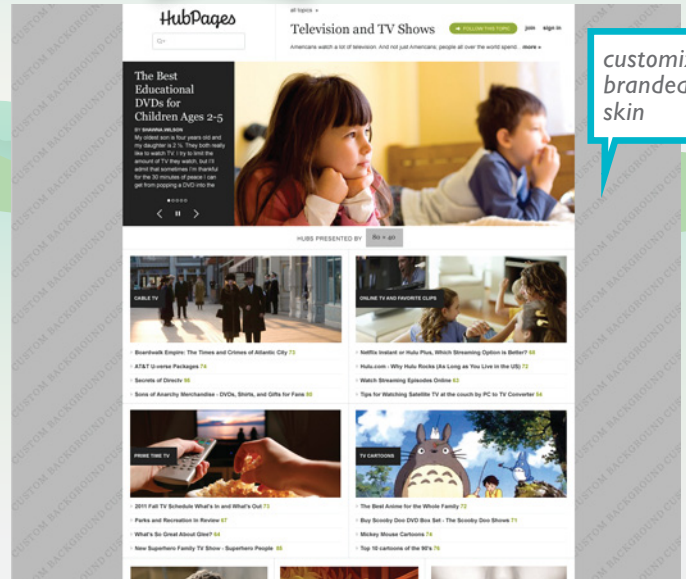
HubPages

all topics »

Television and TV Shows

FOLLOW THIS TOPIC join sign in

Americans watch a lot of television. And not just Americans; people all over the world spend... more »

customi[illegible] brande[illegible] skin

The Best Educational DVDs for Children Ages 2-5

BY SHAWNA WILSON

My oldest son is four years old and my daughter is 2 ½. They both really like to watch TV. I try to limit the amount of TV they watch, but I'll admit that sometimes I'm thankful for the 30 minutes of peace I can get from popping a DVD into the

HUBS PRESENTED BY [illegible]

CABLE TV

Boardwalk Empire: The Times and Crimes of Atlantic City 73

AT&T U-verse Packages 74

Secrets of Directv 66

Sons of Anarchy Merchandise - DVDs, Shirts, and Gifts for Fans 80

ONLINE TV AND FAVORITE CLIPS

Netflix Instant or Hulu Plus, Which Streaming Option is Better? 68

Hulu.com - Why Hulu Rocks (As Long as You Live in the US) 72

Watch Streaming Episodes Online 63

Tips for Watching Satellite TV at the couch by PC to TV Converter 64

PRIME TIME TV

2011 Fall TV Schedule What's In and What's Out 73

Parks and Recreation In Review 67

What's So Great About Glee? 64

New Superhero Family TV Show - Superhero People 85

TV CARTOONS

The Best Anime for the Whole Family 72

Buy Scooby Doo DVD Box Set - The Scooby Doo Shows 71

Mickey Mouse Cartoons 74

Top 10 cartoons of the 90's 76

CUSTOM BACKGROUND CUSTOM BACKGROUND CUSTOM BACKGROUND